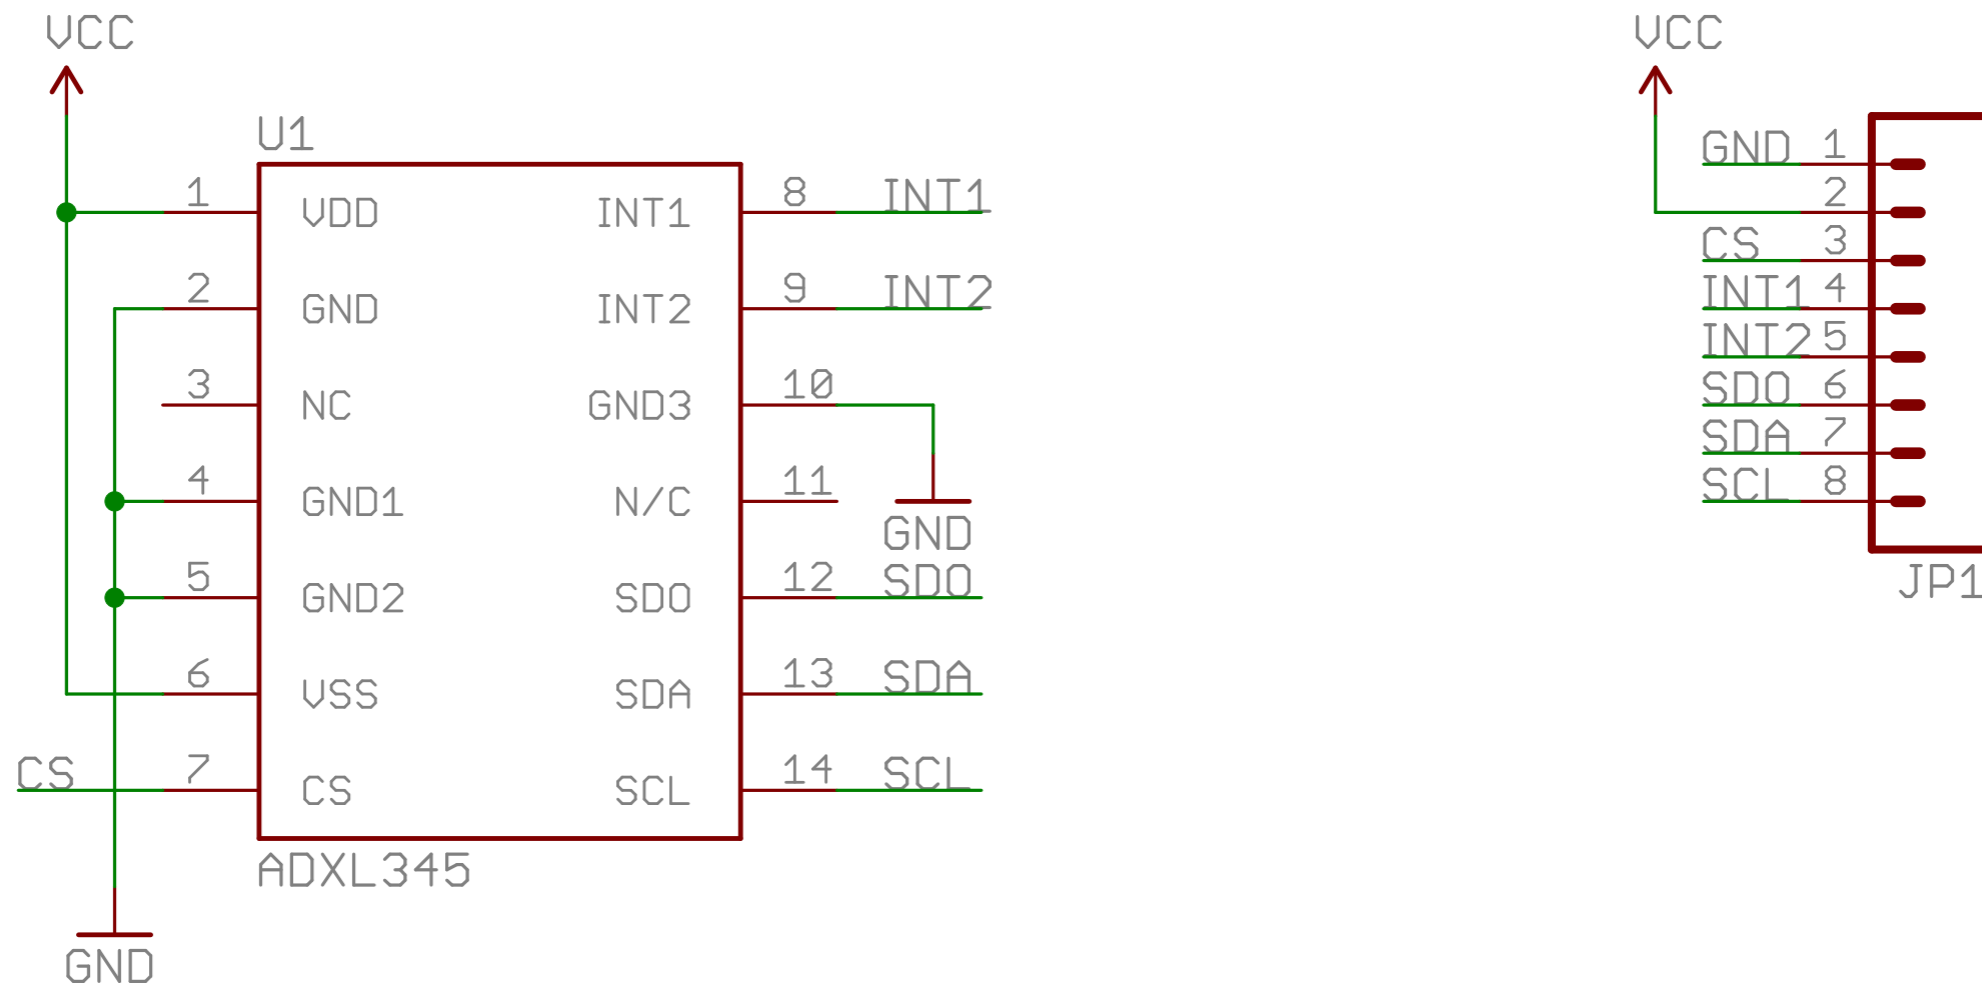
VCC

U1

1 VDD
2 GND
3 NC
4 GND1
5 GND2
6 VSS
CS 7 CS

INT1 8 INT1
INT2 9 INT2
GND3 10
N/C 11
GND
SDO 12 SDO
SDA 13 SDA
SCL 14 SCL

ADXL345

GND

VCC

GND 1
2
CS 3
INT1 4
INT2 5
SDO 6
SDA 7
SCL 8

JP1